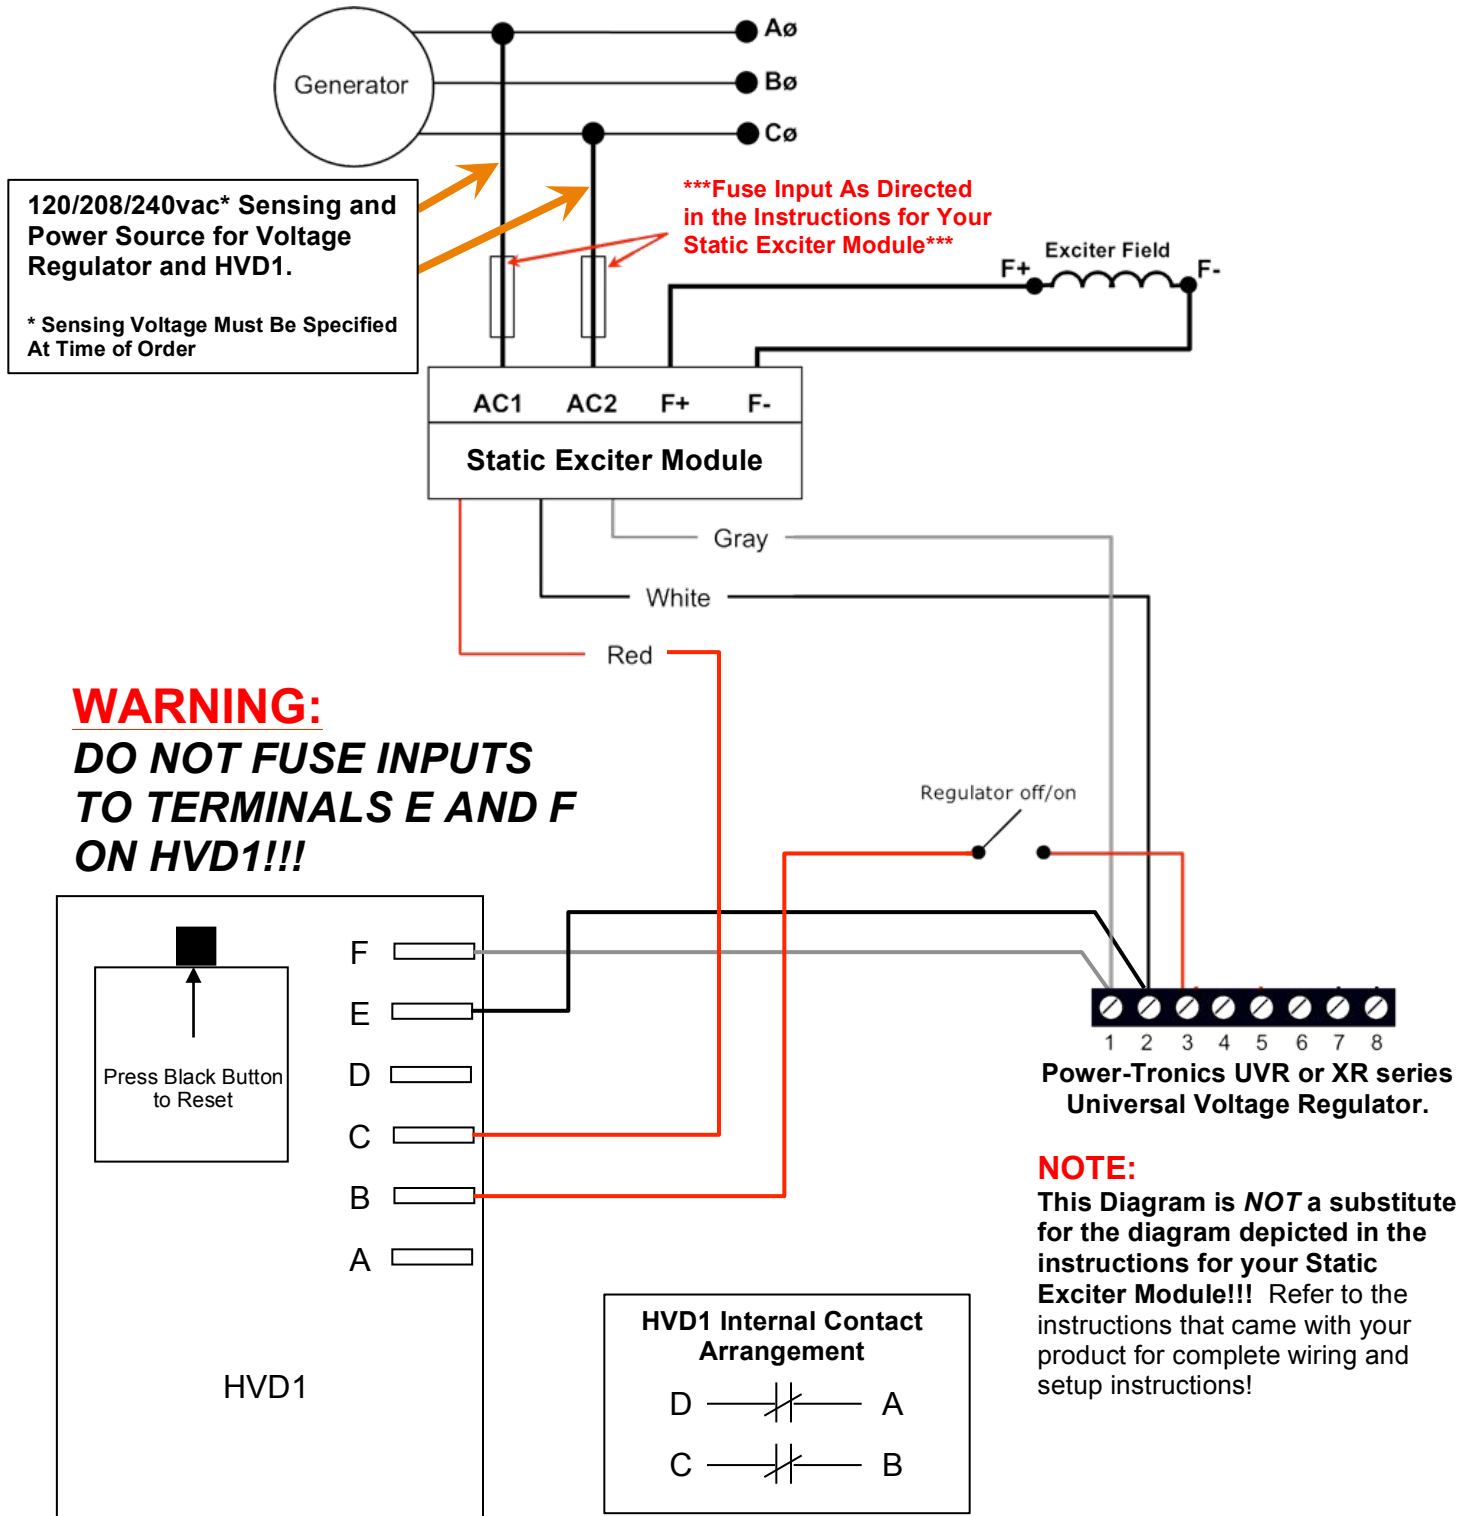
Generator

Aø

Bø

Cø

120/208/240vac* Sensing and Power Source for Voltage Regulator and HVD1.

* Sensing Voltage Must Be Specified At Time of Order

***Fuse Input As Directed in the Instructions for Your Static Exciter Module***

Exciter Field

F+

F-

AC1 AC2 F+ F-

Static Exciter Module

Gray

White

Red

WARNING:

DO NOT FUSE INPUTS TO TERMINALS E AND F ON HVD1!!!

Regulator off/on

Press Black Button to Reset

F

E

D

C

B

A

HVD1

1 2 3 4 5 6 7 8

Power-Tronics UVR or XR series Universal Voltage Regulator.

NOTE:

This Diagram is NOT a substitute for the diagram depicted in the instructions for your Static Exciter Module!!! Refer to the instructions that came with your product for complete wiring and setup instructions!

HVD1 Internal Contact Arrangement

D A

C B